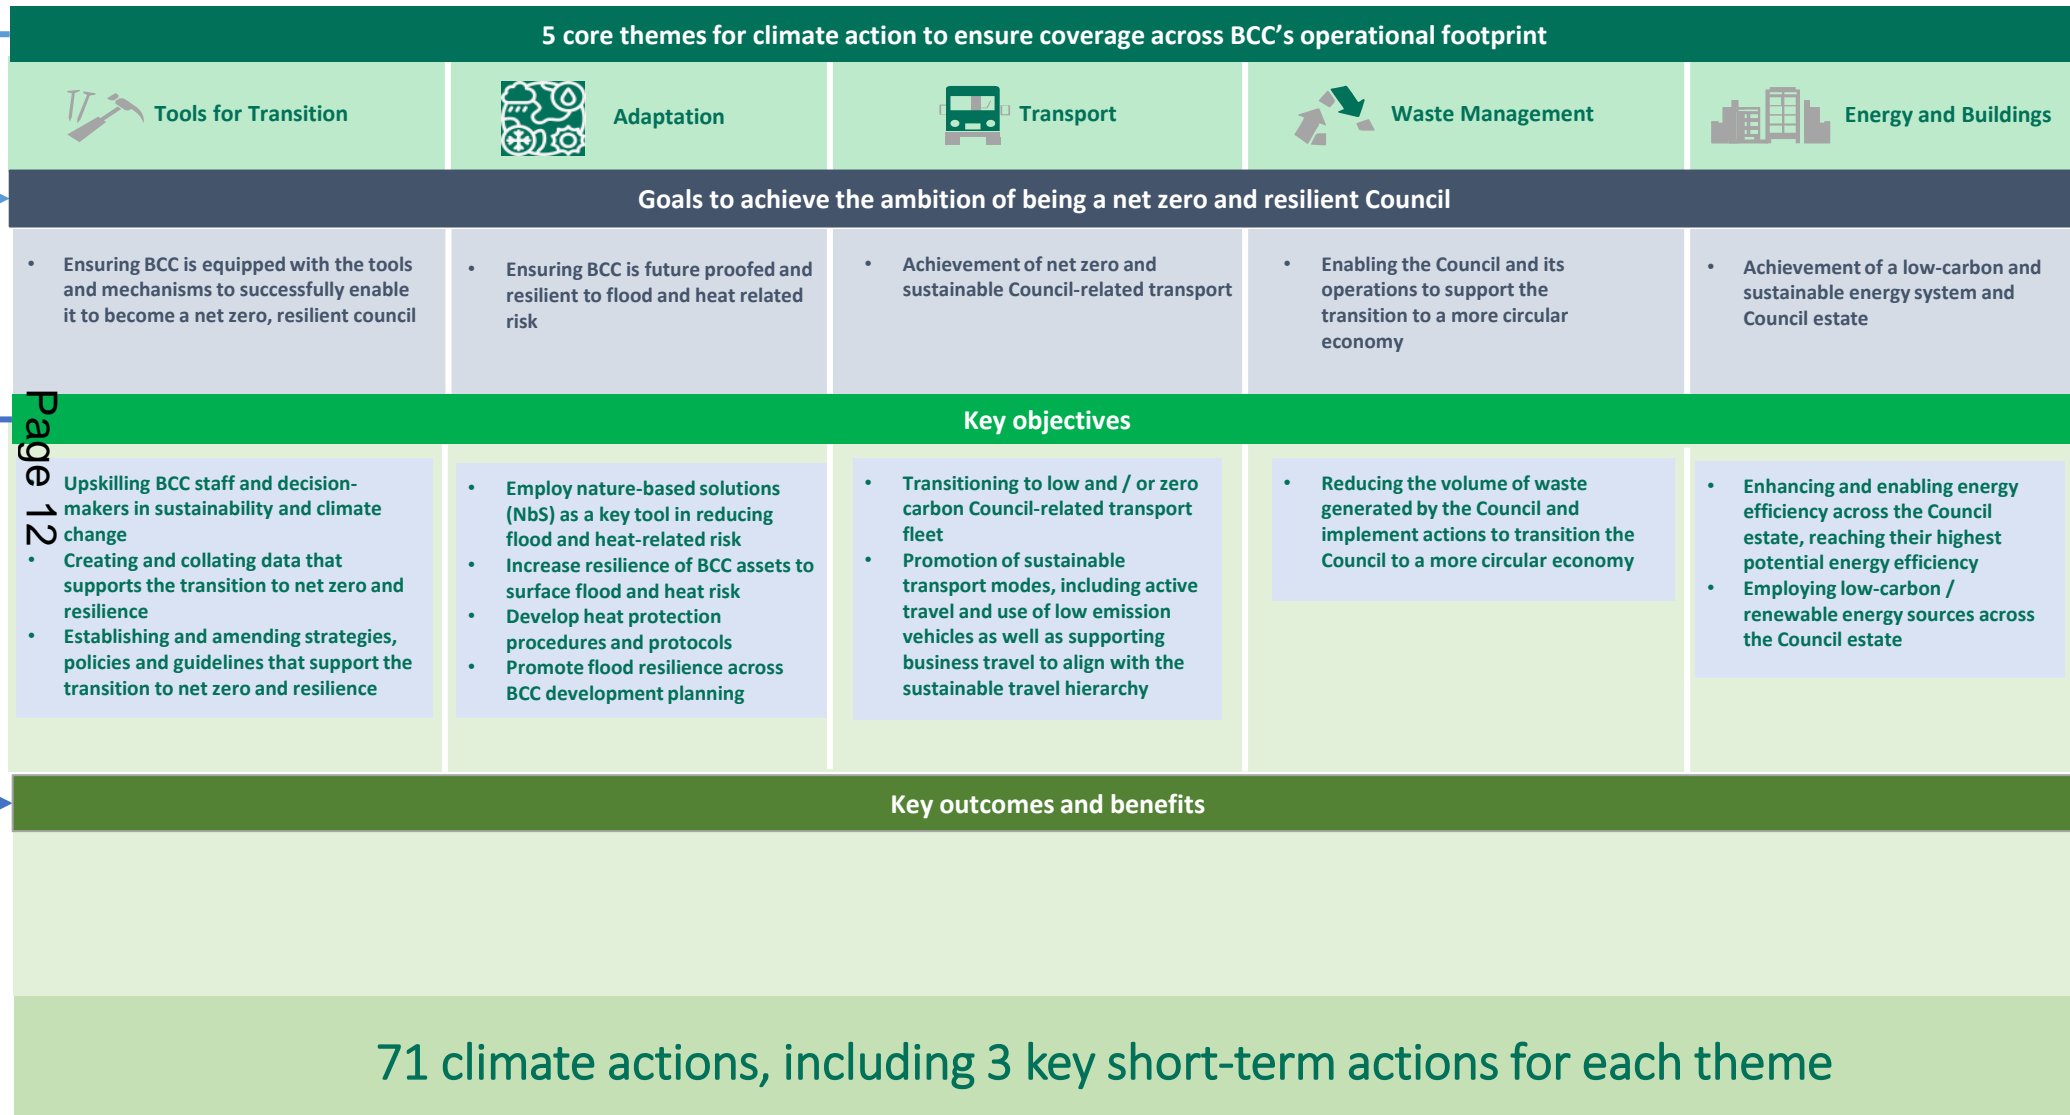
5 core themes for climate action to ensure coverage across BCC's operational footprint

| Tools for Transition | Adaptation | Transport | Waste Management | Energy and Buildings |
|---|---|---|---|---|

Goals to achieve the ambition of being a net zero and resilient Council

| Tools for Transition | Adaptation | Transport | Waste Management | Energy and Buildings |
|---|---|---|---|---|
| • Ensuring BCC is equipped with the tools and mechanisms to successfully enable it to become a net zero, resilient council | • Ensuring BCC is future proofed and resilient to flood and heat related risk | • Achievement of net zero and sustainable Council-related transport | • Enabling the Council and its operations to support the transition to a more circular economy | • Achievement of a low-carbon and sustainable energy system and Council estate |

Key objectives

| Tools for Transition | Adaptation | Transport | Waste Management | Energy and Buildings |
|---|---|---|---|---|
| • Upskilling BCC staff and decision-makers in sustainability and climate change • Creating and collating data that supports the transition to net zero and resilience • Establishing and amending strategies, policies and guidelines that support the transition to net zero and resilience | • Employ nature-based solutions (NbS) as a key tool in reducing flood and heat-related risk • Increase resilience of BCC assets to surface flood and heat risk • Develop heat protection procedures and protocols • Promote flood resilience across BCC development planning | • Transitioning to low and / or zero carbon Council-related transport fleet • Promotion of sustainable transport modes, including active travel and use of low emission vehicles as well as supporting business travel to align with the sustainable travel hierarchy | • Reducing the volume of waste generated by the Council and implement actions to transition the Council to a more circular economy | • Enhancing and enabling energy efficiency across the Council estate, reaching their highest potential energy efficiency • Employing low-carbon / renewable energy sources across the Council estate |

Page 12

Key outcomes and benefits

71 climate actions, including 3 key short-term actions for each theme